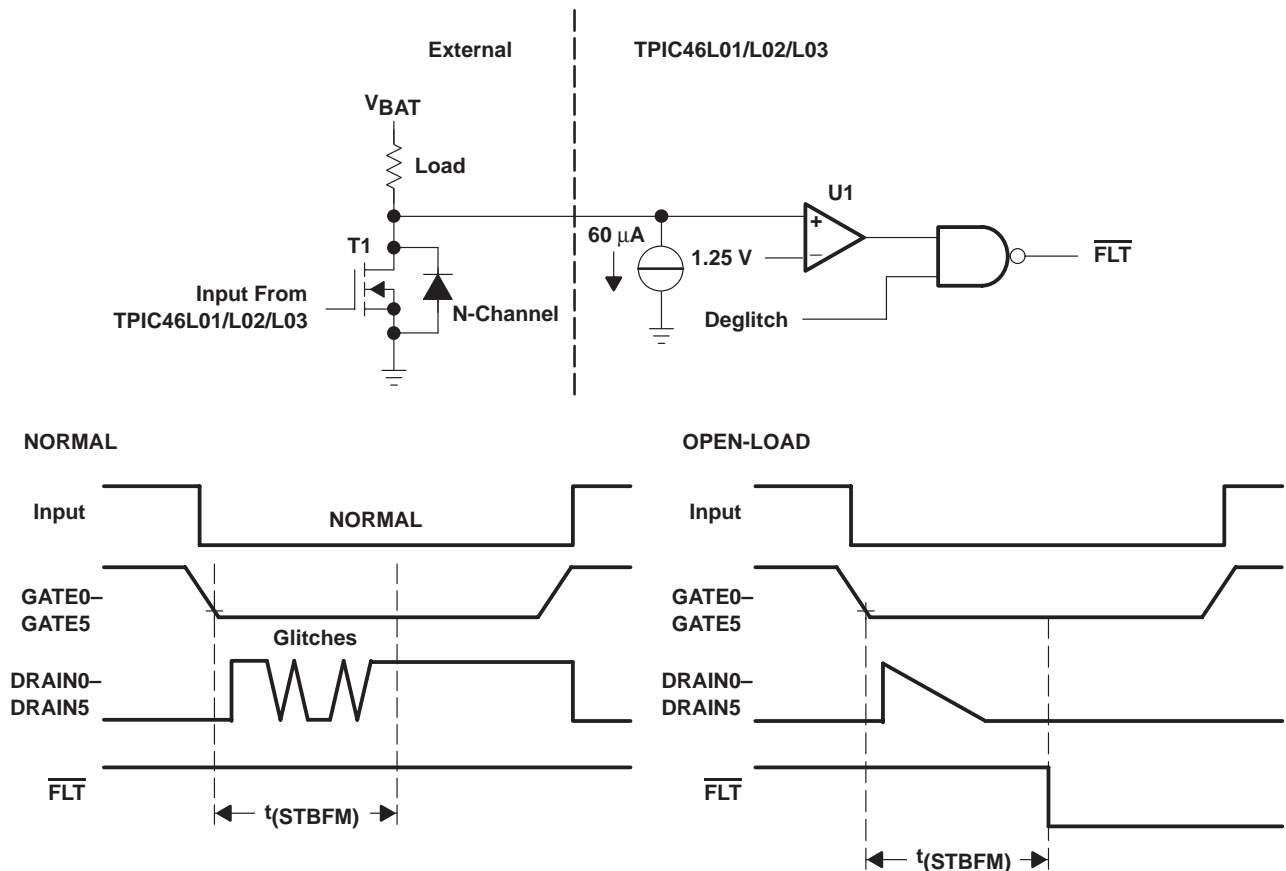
External

TPIC46L01/L02/L03

$V_{BAT}$

Load

U1

T1

60 μA

1.25 V

+

–

$\overline{FLT}$

Input From TPIC46L01/L02/L03

N-Channel

Deglitch

NORMAL

OPEN-LOAD

Input

NORMAL

Input

GATE0–GATE5

GATE0–GATE5

Glitches

DRAIN0–DRAIN5

DRAIN0–DRAIN5

$\overline{FLT}$

$\overline{FLT}$

$t_{(STBFM)}$

$t_{(STBFM)}$